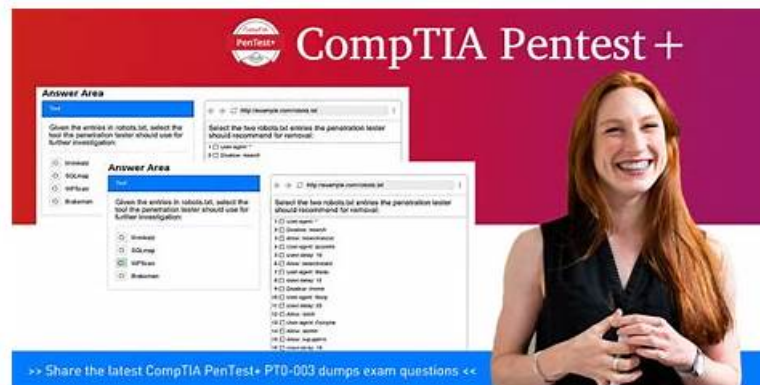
PenTest+

CompTIA Pentest+

Answer Area

Tool

Given the entries in robots.txt, select the tool the penetration tester should use for further investigation:

Gnokaid

SQLmap

WPScan

Brakeman

http://example.com/robots.txt

Select the two robots.txt entries the penetration tester should recommend for removal:

1 User-agent: *

2 Disallow: /search

Answer Area

Tool

Given the entries in robots.txt, select the tool the penetration tester should use for further investigation:

Gnokaid

SQLmap

WPScan

Brakeman

http://example.com/robots.txt

Select the two robots.txt entries the penetration tester should recommend for removal:

1 User-agent: *

2 Disallow: /search

3 Allow: /searchhistory

4 User-agent: /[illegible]

5 Crawl-delay: 18

6 Allow: /searchhistory

7 User-agent: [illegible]

8 Crawl-delay: 18

9 Disallow: /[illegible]

10 User-agent: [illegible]

11 User-agent: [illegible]

12 Crawl-delay: 18

13 Allow: /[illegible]

14 User-agent: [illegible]

15 Allow: /admin

16 Allow: /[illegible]

17 Allow: /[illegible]

>> Share the latest CompTIA PenTest+ PT0-003 dumps exam questions <<